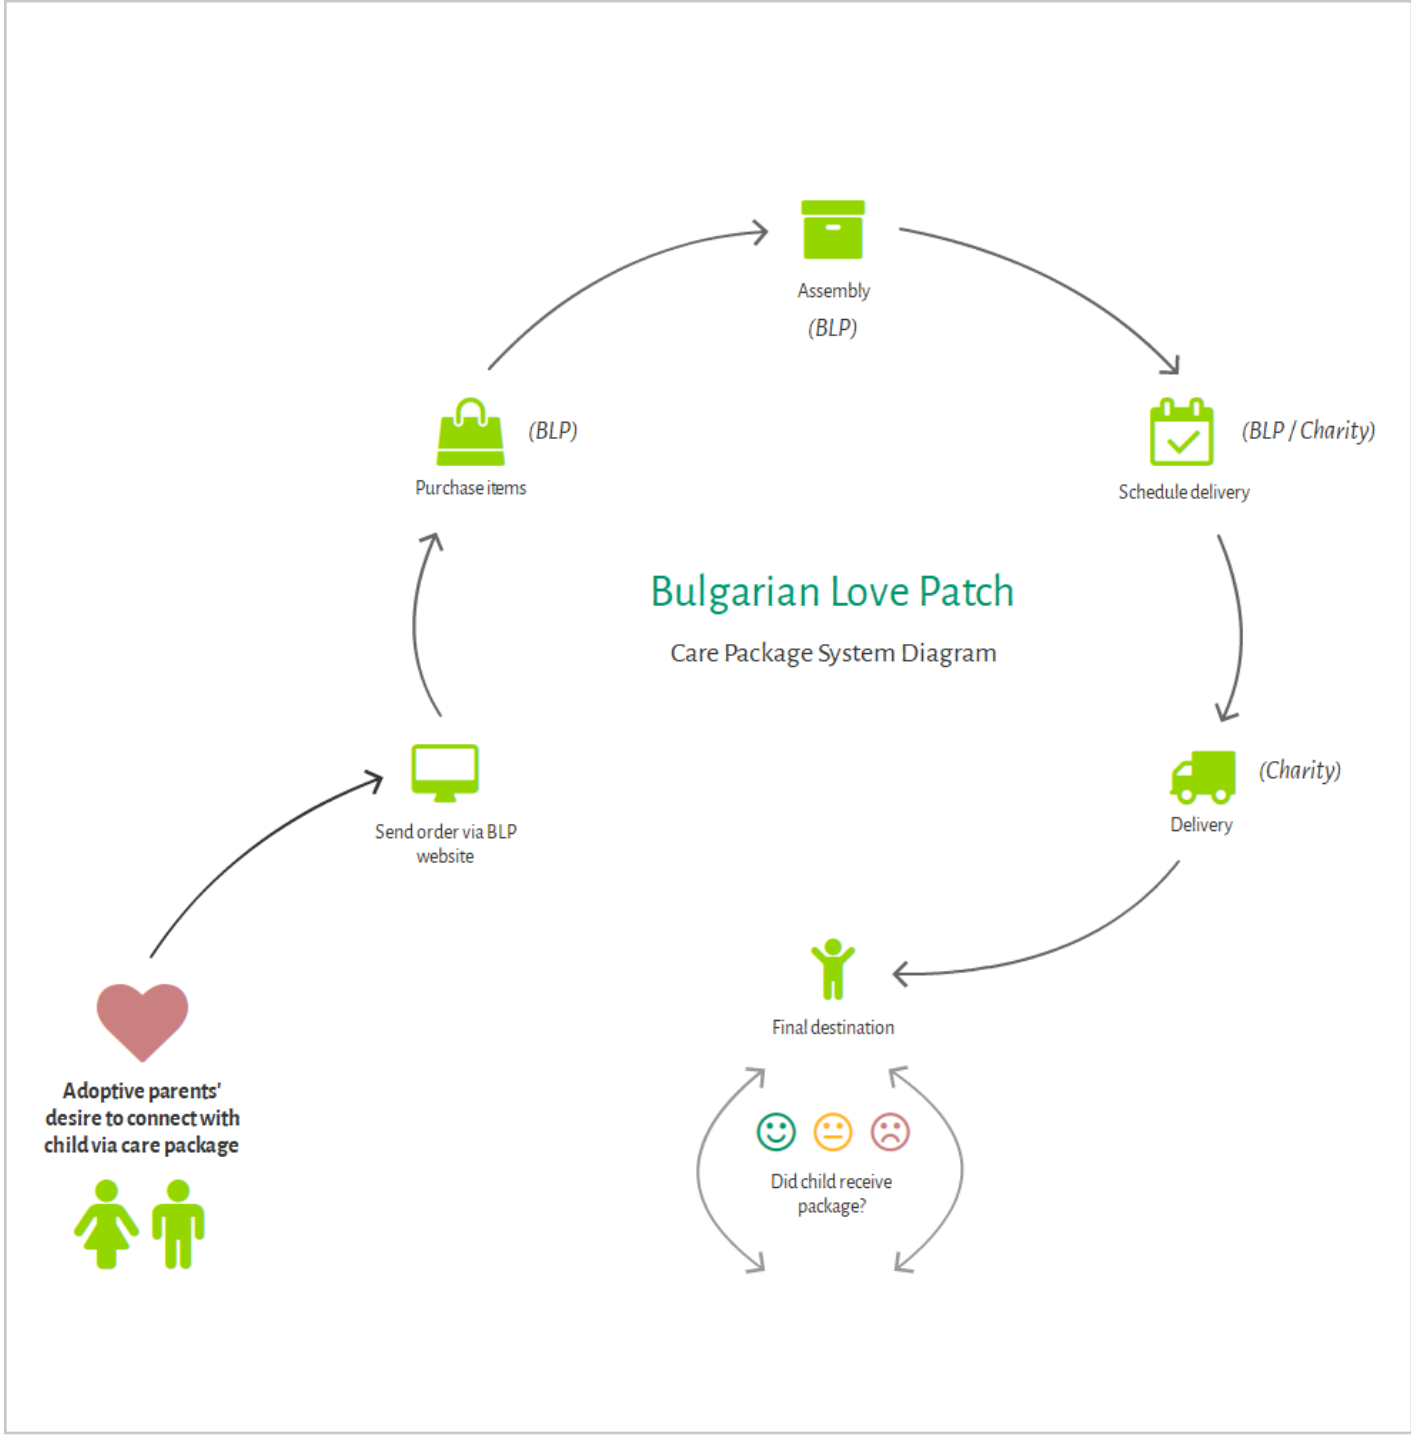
Assembly
(BLP)

(BLP)
Purchase items

(BLP / Charity)
Schedule delivery

Bulgarian Love Patch

Care Package System Diagram

Send order via BLP website

(Charity)
Delivery

Final destination

Did child receive package?

Adoptive parents' desire to connect with child via care package